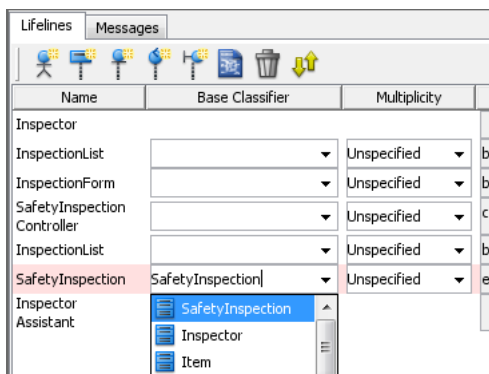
Lifelines | Messages

| Name | Base Classifier | Multiplicity | |
|---|---|---|---|
| Inspector | | | |
| InspectionList | | Unspecified | b |
| InspectionForm | | Unspecified | b |
| SafetyInspection Controller | | Unspecified | c |
| InspectionList | | Unspecified | b |
| SafetyInspection | SafetyInspection | Unspecified | e |
| Inspector Assistant | | | |

SafetyInspection
Inspector
Item